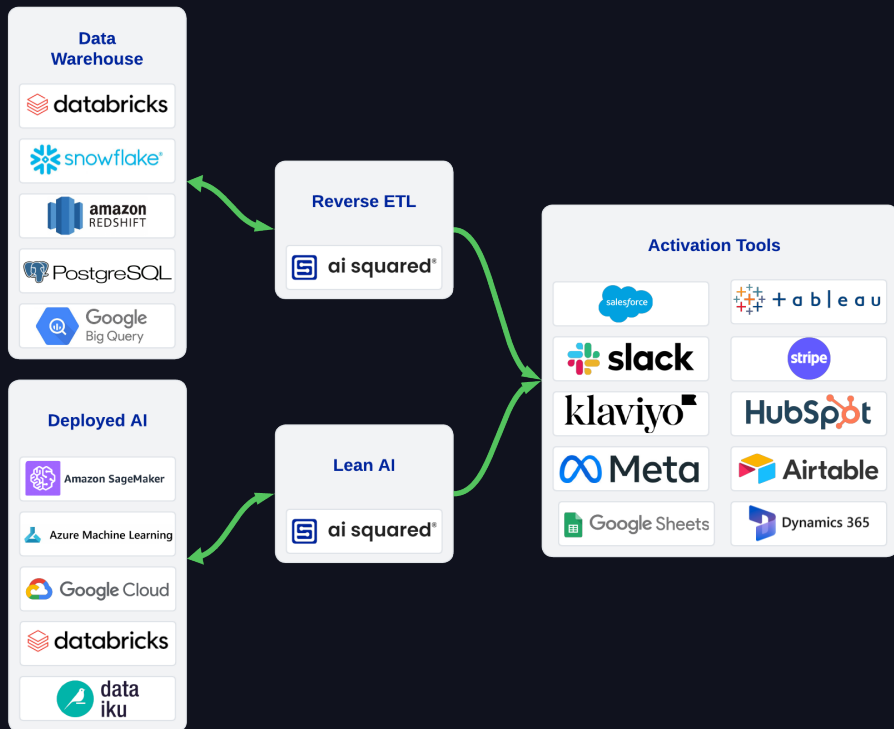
Data Warehouse

databricks

snowflake

amazon REDSHIFT

PostgreSQL

Google Big Query

Deployed AI

Amazon SageMaker

Azure Machine Learning

Google Cloud

databricks

data iku

Reverse ETL

ai squared®

Lean AI

ai squared®

Activation Tools

salesforce

+ a b l e a u

slack

stripe

klaviyo

HubSpot

Meta

Airtable

Google Sheets

Dynamics 365